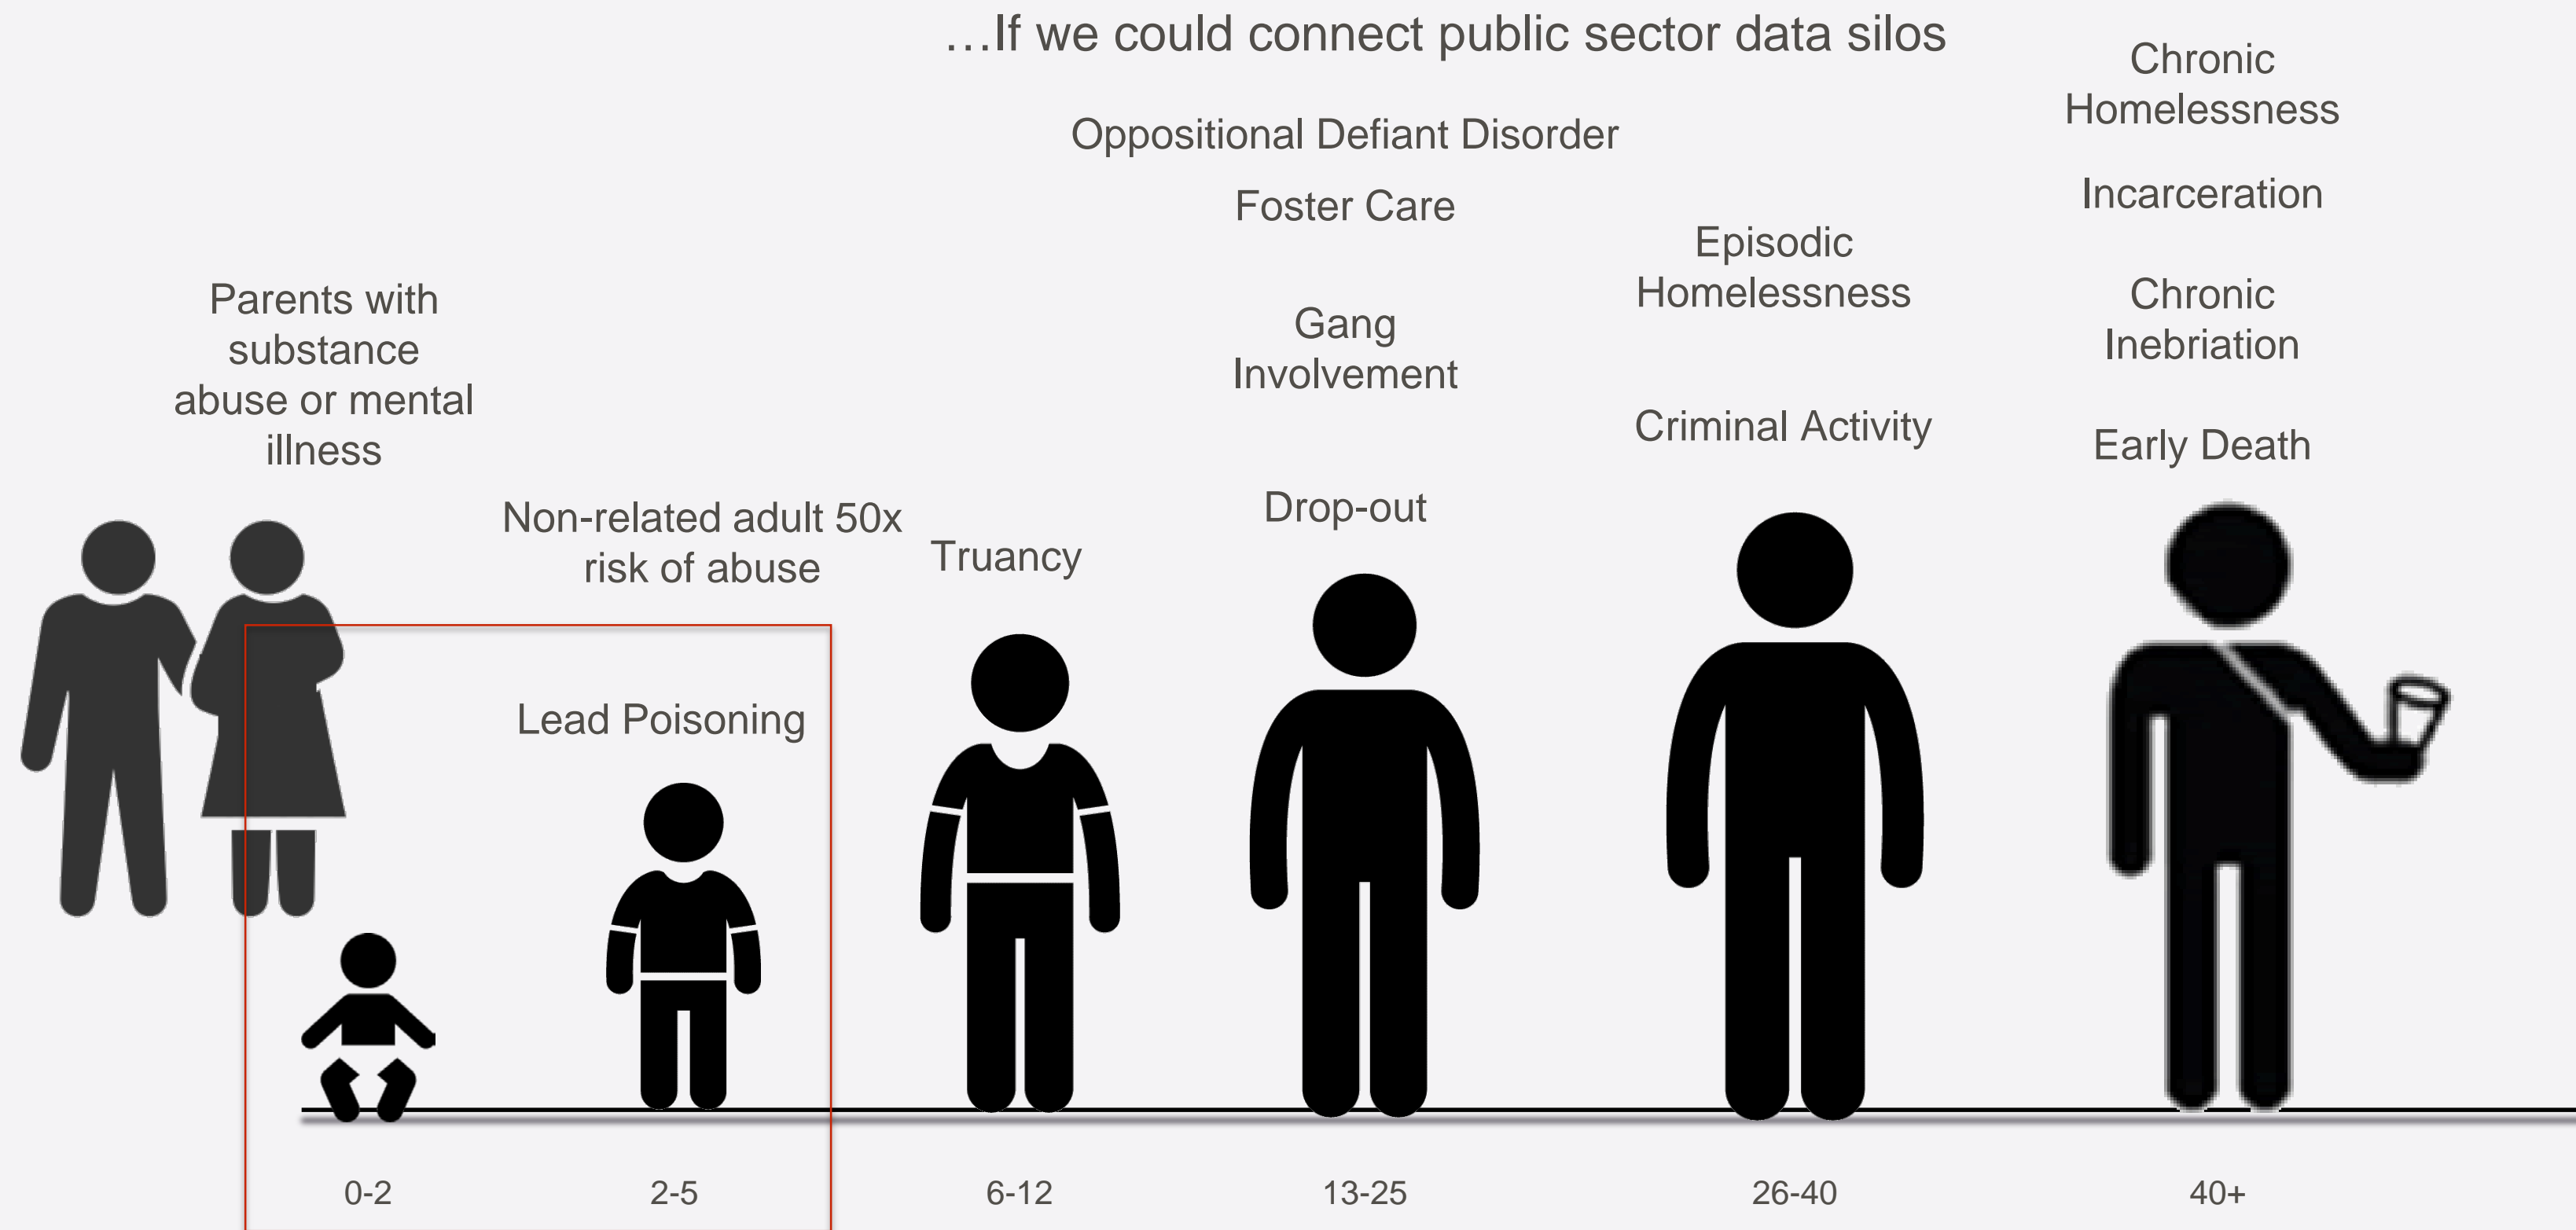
…If we could connect public sector data silos

Parents with substance abuse or mental illness

Non-related adult 50x risk of abuse

Lead Poisoning

Truancy

Oppositional Defiant Disorder

Foster Care

Gang Involvement

Drop-out

Episodic Homelessness

Criminal Activity

Chronic Homelessness

Incarceration

Chronic Inebriation

Early Death

0-2

2-5

6-12

13-25

26-40

40+